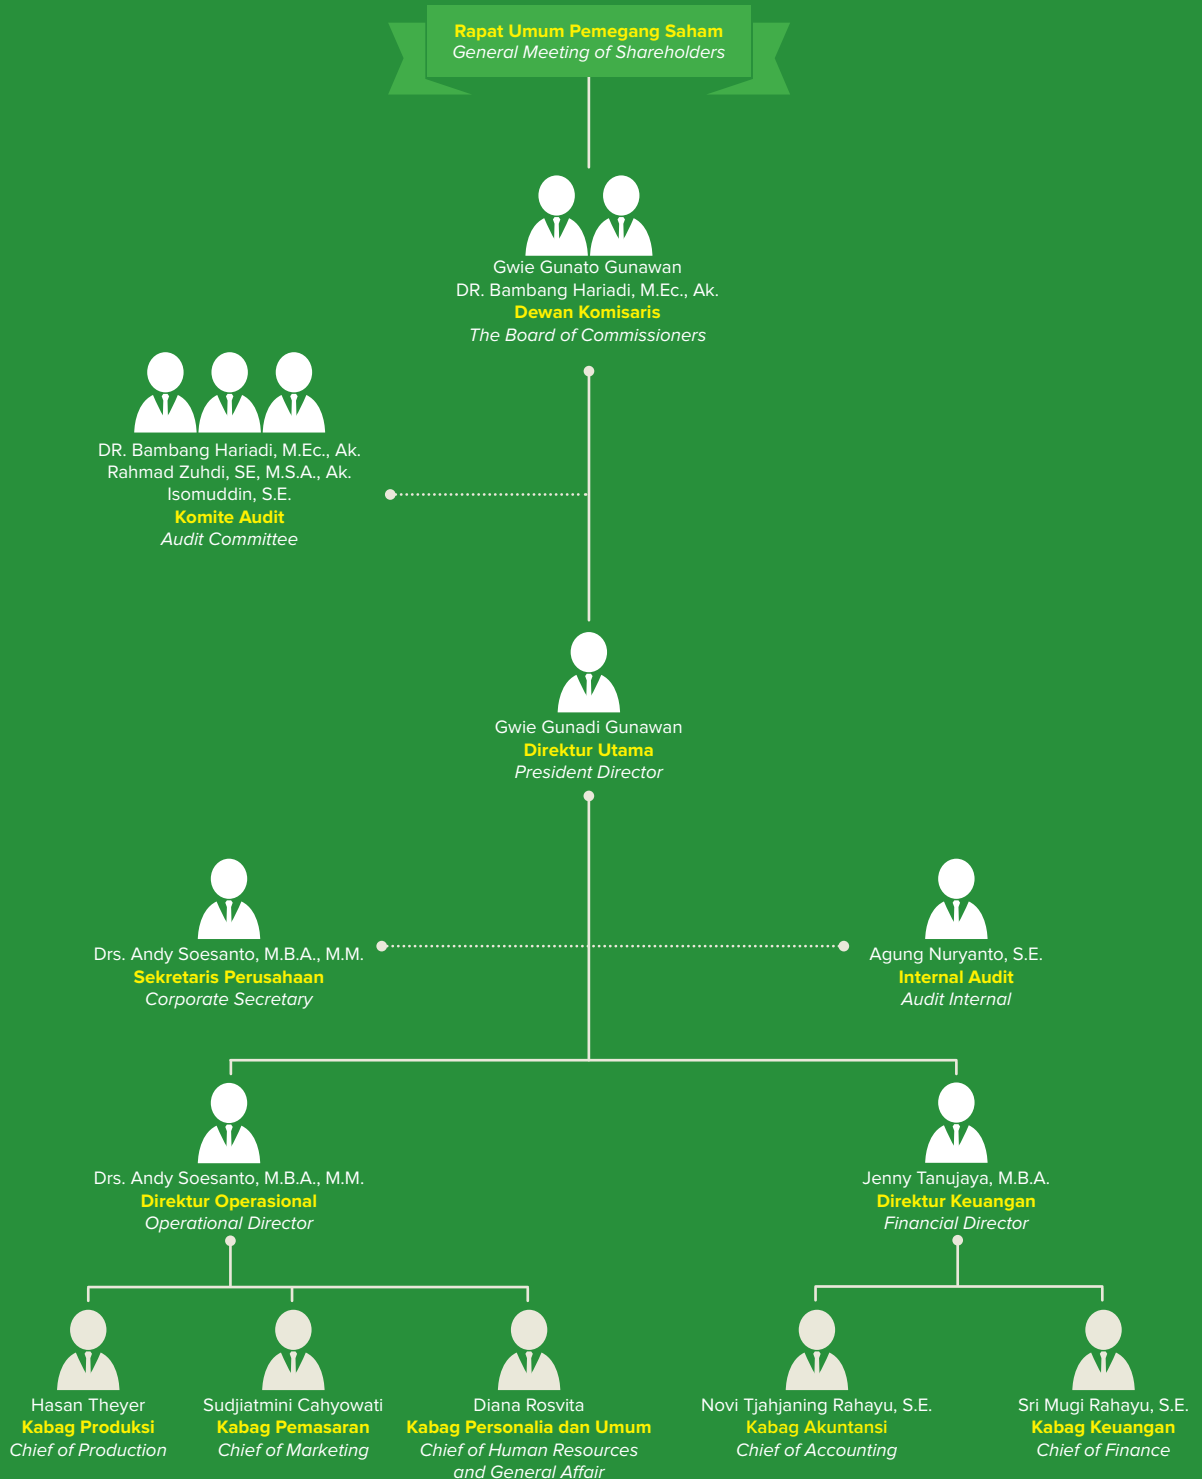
Rapat Umum Pemegang Saham
General Meeting of Shareholders

Gwie Gunato Gunawan
DR. Bambang Hariadi, M.Ec., Ak.
Dewan Komisaris
The Board of Commissioners

DR. Bambang Hariadi, M.Ec., Ak.
Rahmad Zuhdi, SE, M.S.A., Ak.
Isomuddin, S.E.
Komite Audit
Audit Committee

Gwie Gunadi Gunawan
Direktur Utama
President Director

Drs. Andy Soesanto, M.B.A., M.M.
Sekretaris Perusahaan
Corporate Secretary

Agung Nuryanto, S.E.
Internal Audit
Audit Internal

Drs. Andy Soesanto, M.B.A., M.M.
Direktur Operasional
Operational Director

Jenny Tanujaya, M.B.A.
Direktur Keuangan
Financial Director

Hasan Theyer
Kabag Produksi
Chief of Production

Sudjiatmini Cahyowati
Kabag Pemasaran
Chief of Marketing

Diana Rosvita
Kabag Personalia dan Umum
Chief of Human Resources and General Affair

Novi Tjahjaning Rahayu, S.E.
Kabag Akuntansi
Chief of Accounting

Sri Mugi Rahayu, S.E.
Kabag Keuangan
Chief of Finance